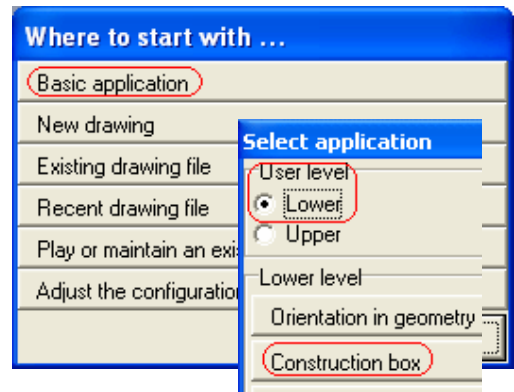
Where to start with ...

Basic application

New drawing

Existing drawing file

Recent drawing file

Play or maintain an exis

Adjust the configuration

Select application

User level

Lower

Upper

Lower level

Orientation in geometry

Construction box